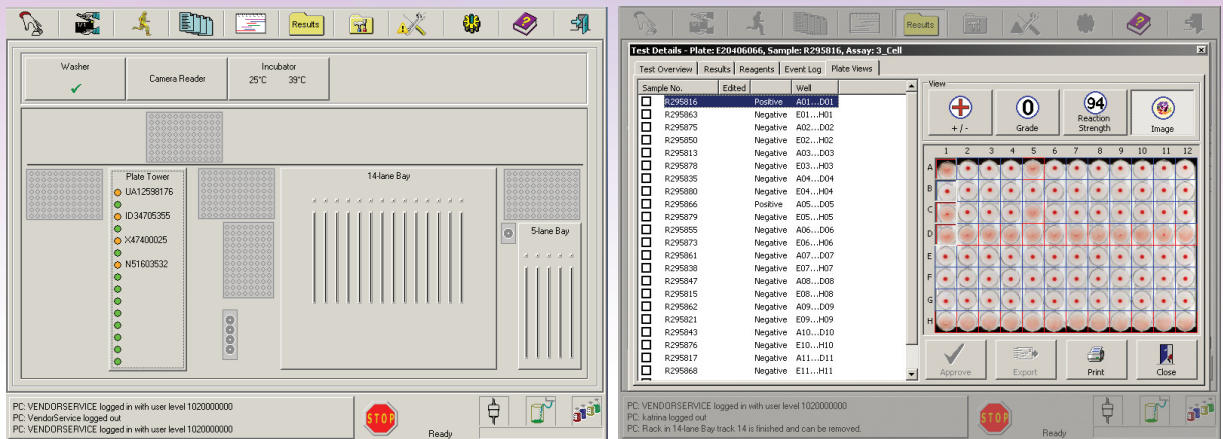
Results

Washer ✓

Camera Reader

Incubator
25°C 39°C

Plate Tower
UA12598176
ID34705355
X47400025
N51603532

14-lane Bay

5-lane Bay

PC: VENDORSERVICE logged in with user level 1020000000
PC: VendorService logged out
PC: VENDORSERVICE logged in with user level 1020000000

STOP

Ready

Results

Test Details - Plate: E20406066, Sample: R295816, Assay: 3_Cell

Test Overview | Results | Reagents | Event Log | Plate Views

| Sample No. | Edited | | Well |
|---|---|---|---|
| R295816 | | Positive | A01...D01 |
| R295863 | | Negative | E01...H01 |
| R295875 | | Negative | A02...D02 |
| R295850 | | Negative | E02...H02 |
| R295813 | | Negative | A03...D03 |
| R295878 | | Negative | E03...H03 |
| R295835 | | Negative | A04...D04 |
| R295880 | | Negative | E04...H04 |
| R295866 | | Positive | A05...D05 |
| R295879 | | Negative | E05...H05 |
| R295855 | | Negative | A06...D06 |
| R295873 | | Negative | E06...H06 |
| R295861 | | Negative | A07...D07 |
| R295838 | | Negative | E07...H07 |
| R295847 | | Negative | A08...D08 |
| R295815 | | Negative | E08...H08 |
| R295862 | | Negative | A09...D09 |
| R295821 | | Negative | E09...H09 |
| R295843 | | Negative | A10...D10 |
| R295876 | | Negative | E10...H10 |
| R295817 | | Negative | A11...D11 |
| R295868 | | Negative | E11...H11 |

View
+ / -
0
Grade
94
Reaction Strength
Image

1 2 3 4 5 6 7 8 9 10 11 12
A B C D E F G H

Approve
Export
Print
Close

PC: VENDORSERVICE logged in with user level 1020000000
PC: katrina logged out
PC: Rack in 14-lane Bay track 14 is finished and can be removed.

STOP

Ready